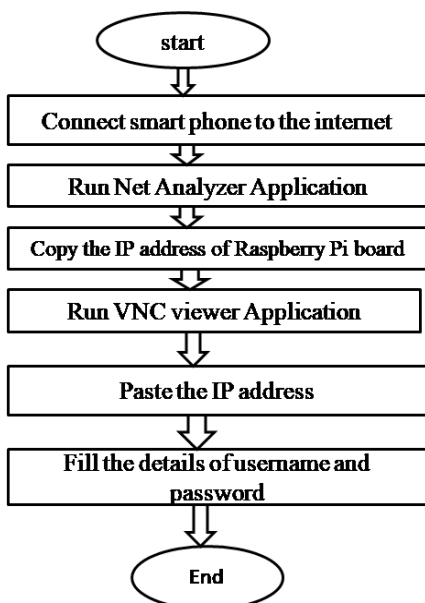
start

Connect smart phone to the internet

Run Net Analyzer Application

Copy the IP address of Raspberry Pi board

Run VNC viewer Application

Paste the IP address

Fill the details of username and password

End